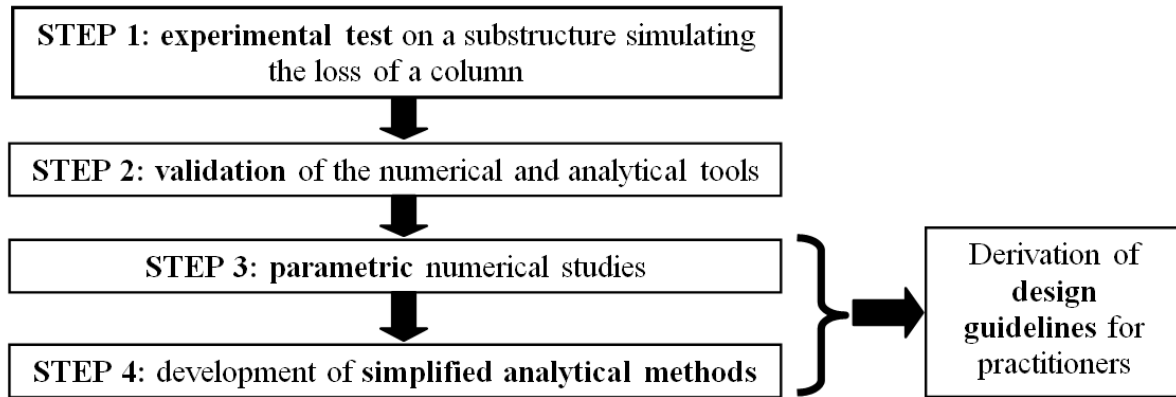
STEP 1: experimental test on a substructure simulating the loss of a column

STEP 2: validation of the numerical and analytical tools

STEP 3: parametric numerical studies

STEP 4: development of simplified analytical methods

Derivation of design guidelines for practitioners